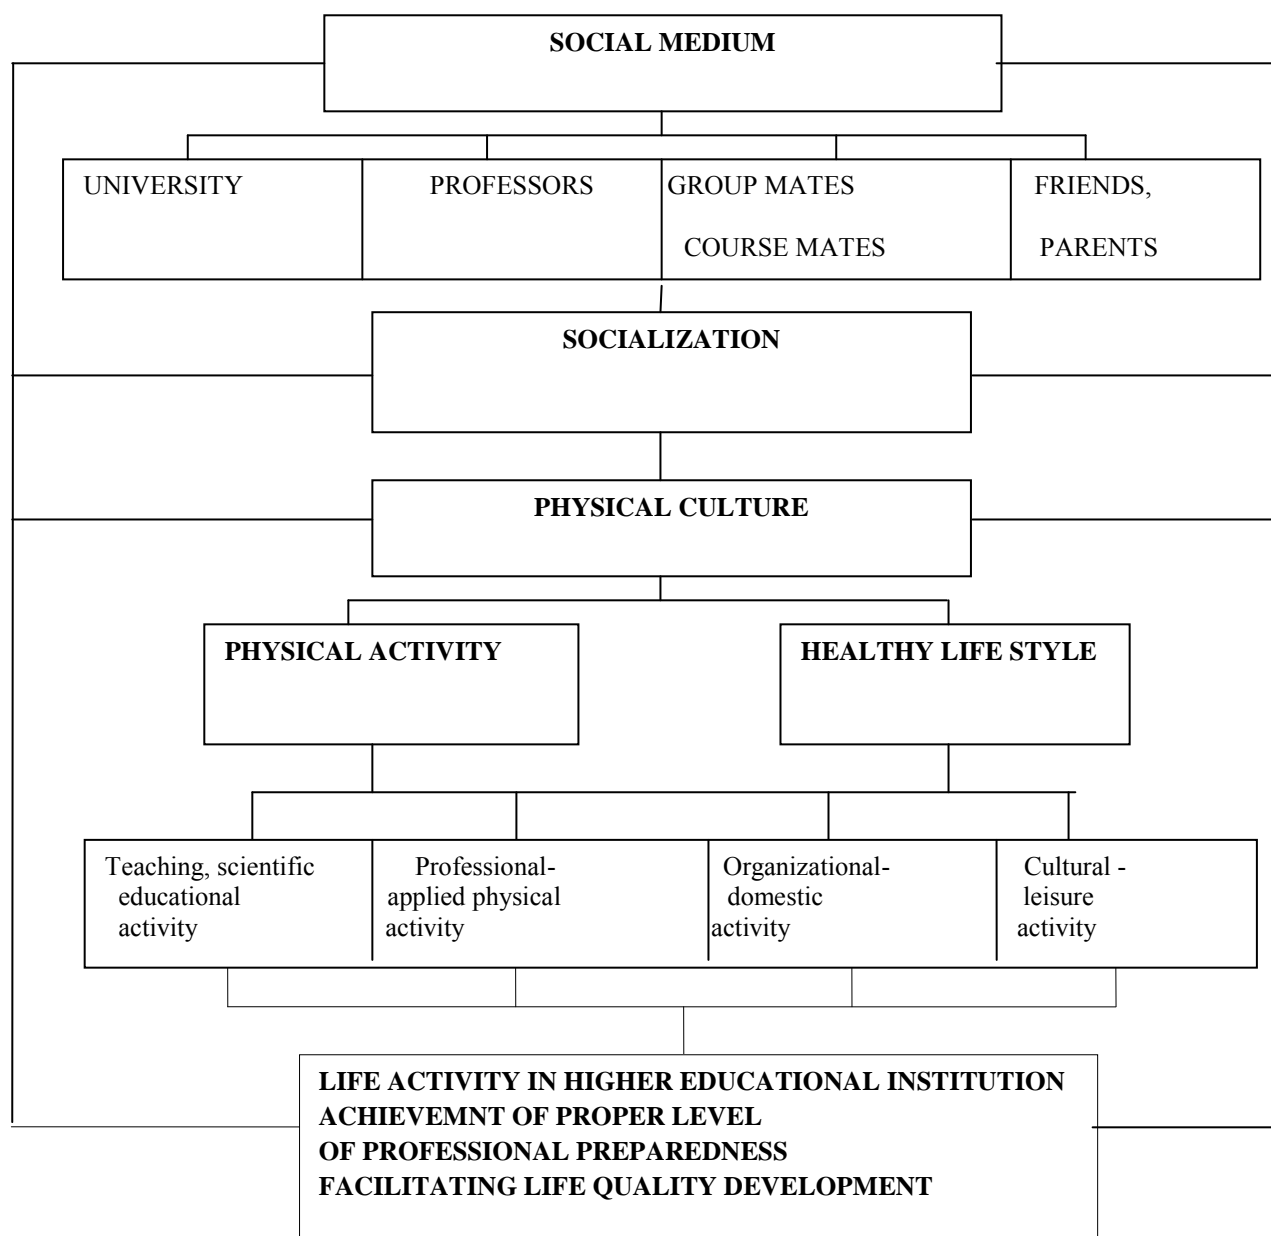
SOCIAL MEDIUM

UNIVERSITY

PROFESSORS

GROUP MATES
COURSE MATES

FRIENDS,
PARENTS

SOCIALIZATION

PHYSICAL CULTURE

PHYSICAL ACTIVITY

HEALTHY LIFE STYLE

Teaching, scientific educational activity

Professional-applied physical activity

Organizational-domestic activity

Cultural - leisure activity

LIFE ACTIVITY IN HIGHER EDUCATIONAL INSTITUTION
ACHIEVEMNT OF PROPER LEVEL
OF PROFESSIONAL PREPAREDNESS
FACILITATING LIFE QUALITY DEVELOPMENT